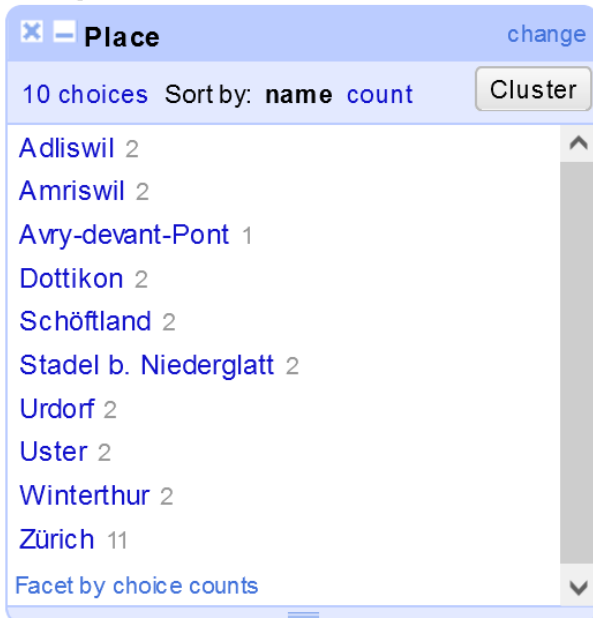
Place change

10 choices Sort by: name count Cluster

Adliswil 2
Amriswil 2
Avry-devant-Pont 1
Dottikon 2
Schöftland 2
Stadel b. Niederglatt 2
Urdorf 2
Uster 2
Winterthur 2
Zürich 11

Facet by choice counts